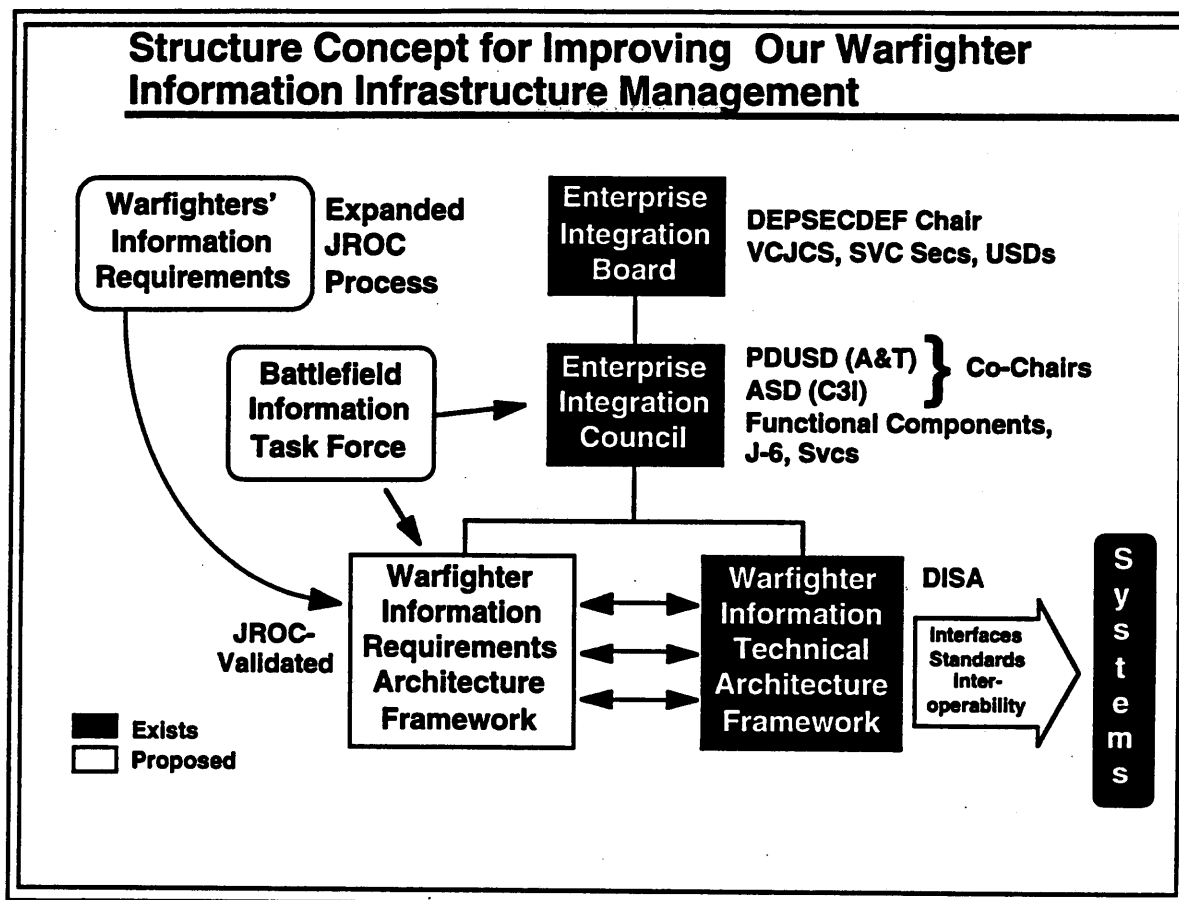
Structure Concept for Improving Our Warfighter Information Infrastructure Management

Warfighters' Information Requirements

Expanded JROC Process

Enterprise Integration Board

DEPSECDEF Chair
VCJCS, SVC Secs, USDs

Battlefield Information Task Force

Enterprise Integration Council

PDUSD (A&T)
ASD (C3I)
Co-Chairs
Functional Components, J-6, Svcs

JROC-Validated

Warfighter Information Requirements Architecture Framework

Warfighter Information Technical Architecture Framework

DISA

Interfaces Standards Interoperability

Systems

Exists
Proposed